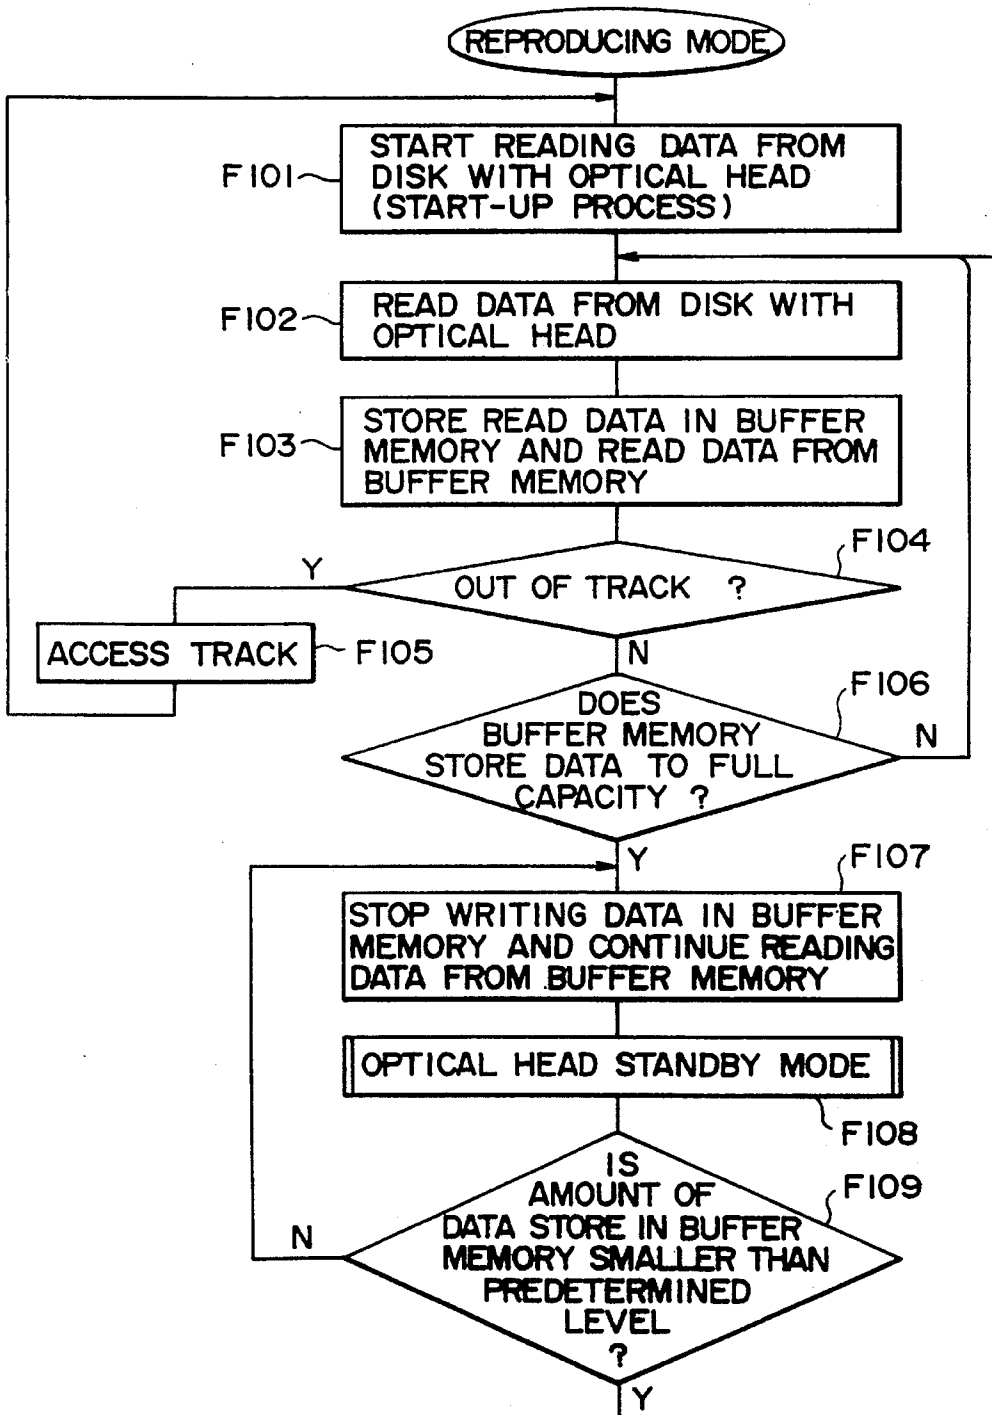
REPRODUCING MODE

F101 START READING DATA FROM DISK WITH OPTICAL HEAD (START-UP PROCESS)

F102 READ DATA FROM DISK WITH OPTICAL HEAD

F103 STORE READ DATA IN BUFFER MEMORY AND READ DATA FROM BUFFER MEMORY

F104 OUT OF TRACK ?

Y

ACCESS TRACK F105

N

F106 DOES BUFFER MEMORY STORE DATA TO FULL CAPACITY ?

N

Y

F107 STOP WRITING DATA IN BUFFER MEMORY AND CONTINUE READING DATA FROM BUFFER MEMORY

OPTICAL HEAD STANDBY MODE

F108

F109 IS AMOUNT OF DATA STORE IN BUFFER MEMORY SMALLER THAN PREDETERMINED LEVEL ?

N

Y